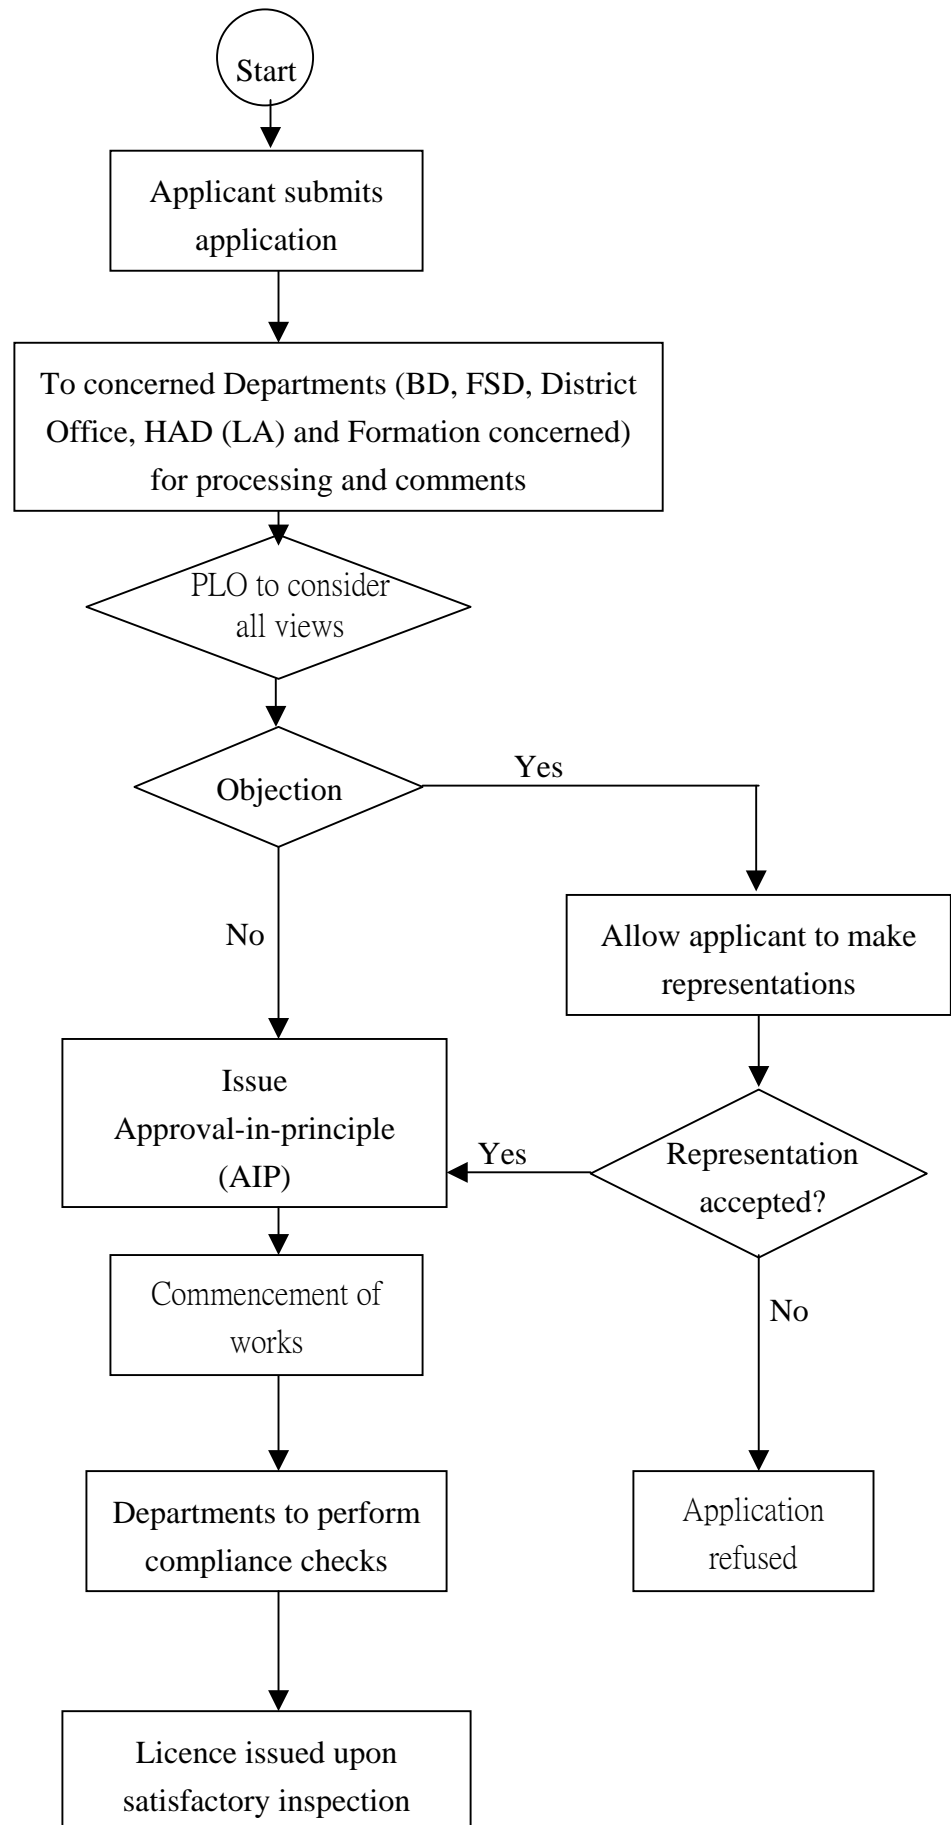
Start

Applicant submits application

To concerned Departments (BD, FSD, District Office, HAD (LA) and Formation concerned) for processing and comments

PLO to consider all views

Objection

Yes

Allow applicant to make representations

No

Issue Approval-in-principle (AIP)

Yes

Representation accepted?

Commencement of works

No

Departments to perform compliance checks

Application refused

Licence issued upon satisfactory inspection